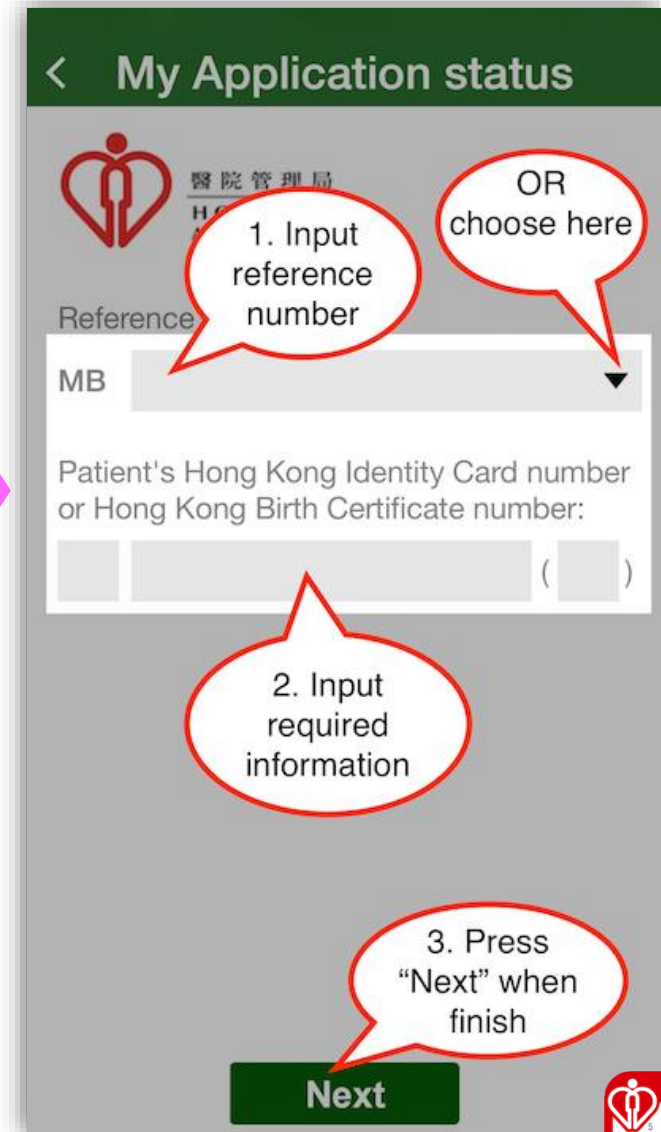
< My Application status

醫院管理局
H
A

1. Input reference number

OR choose here

Reference

MB

Patient's Hong Kong Identity Card number or Hong Kong Birth Certificate number:

( )

2. Input required information

3. Press "Next" when finish

Next

5